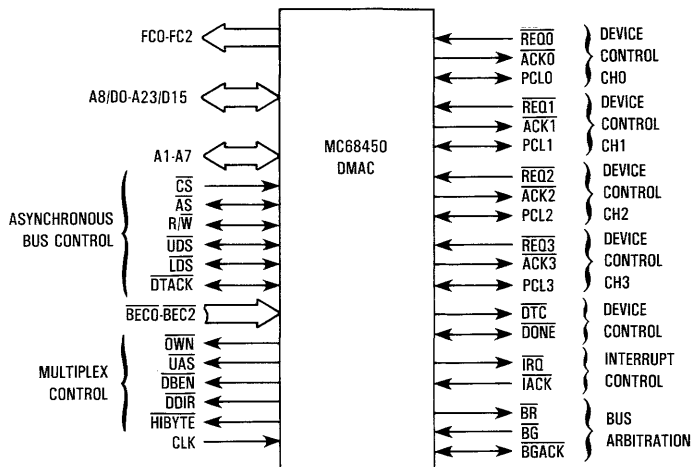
FC0-FC2

A8/D0-A23/D15

A1-A7

ASYNCHRONOUS BUS CONTROL

$\overline{CS}$
$\overline{AS}$
$R/\overline{W}$
$\overline{UDS}$
$\overline{LDS}$
$\overline{DTACK}$

$\overline{BEC0}$-$\overline{BEC2}$

MULTIPLEX CONTROL

$\overline{OWN}$
$\overline{UAS}$
$\overline{DBEN}$
$\overline{DDIR}$
$\overline{HIBYTE}$
CLK

MC68450
DMAC

$\overline{REQ0}$
$\overline{ACK0}$
PCL0

DEVICE CONTROL CH0

$\overline{REQ1}$
$\overline{ACK1}$
PCL1

DEVICE CONTROL CH1

$\overline{REQ2}$
$\overline{ACK2}$
PCL2

DEVICE CONTROL CH2

$\overline{REQ3}$
$\overline{ACK3}$
PCL3

DEVICE CONTROL CH3

$\overline{DTC}$
$\overline{DONE}$

DEVICE CONTROL

$\overline{IRQ}$
$\overline{IACK}$

INTERRUPT CONTROL

$\overline{BR}$
$\overline{BG}$
$\overline{BGACK}$

BUS ARBITRATION